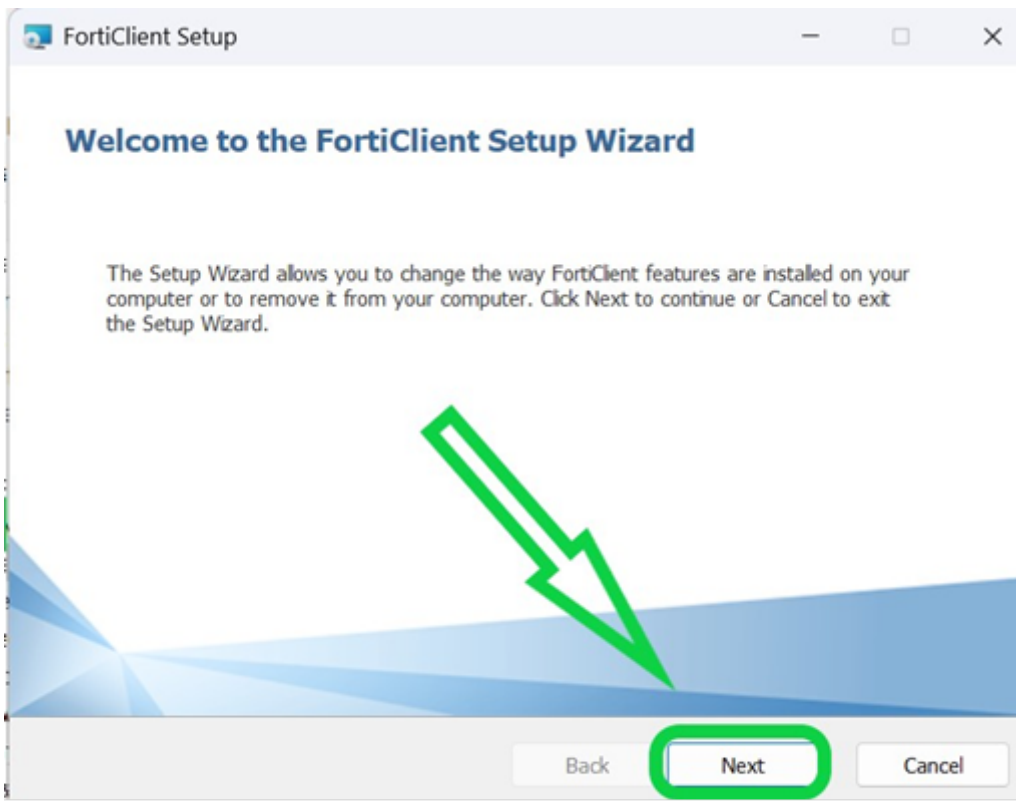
FortiClient Setup

Welcome to the FortiClient Setup Wizard

The Setup Wizard allows you to change the way FortiClient features are installed on your computer or to remove it from your computer. Click Next to continue or Cancel to exit the Setup Wizard.

Back
Next
Cancel